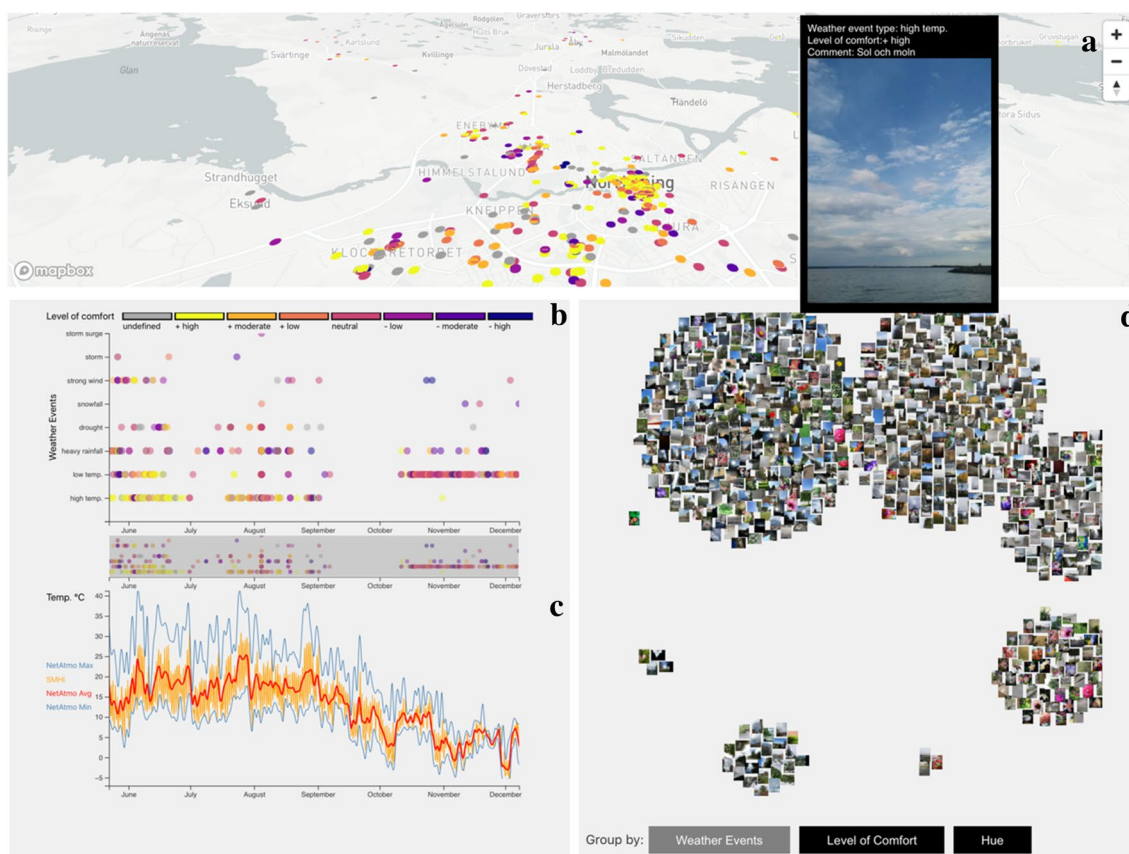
Risinge
Ängenäs naturreservat
Glan
Svärtinge
Kvillinge
Karlslund
Rödgölen
Graversfors
Jursla
Malmölandet
Dövestad
Loddby
Bredudden
Herstadberg
Händelö
Enebyberg
Himmelstalund
Norrköping
Saltängen
Risängen
Strandhugget
Eksund
Kneippen
Klockaretorpet
mapbox
Weather event type: high temp.
Level of comfort:+ high
Comment: Sol och moln
a
b
c
d
Level of comfort
undefined
+ high
+ moderate
+ low
neutral
- low
- moderate
- high
Weather Events
storm surge
storm
strong wind
snowfall
drought
heavy rainfall
low temp.
high temp.
June
July
August
September
October
November
December
June
July
August
September
October
November
December
Temp. °C
40
35
30
25
20
15
10
5
0
-5
NetAtmo Max
SMHI
NetAtmo Avg
NetAtmo Min
June
July
August
September
October
November
December
Group by:
Weather Events
Level of Comfort
Hue